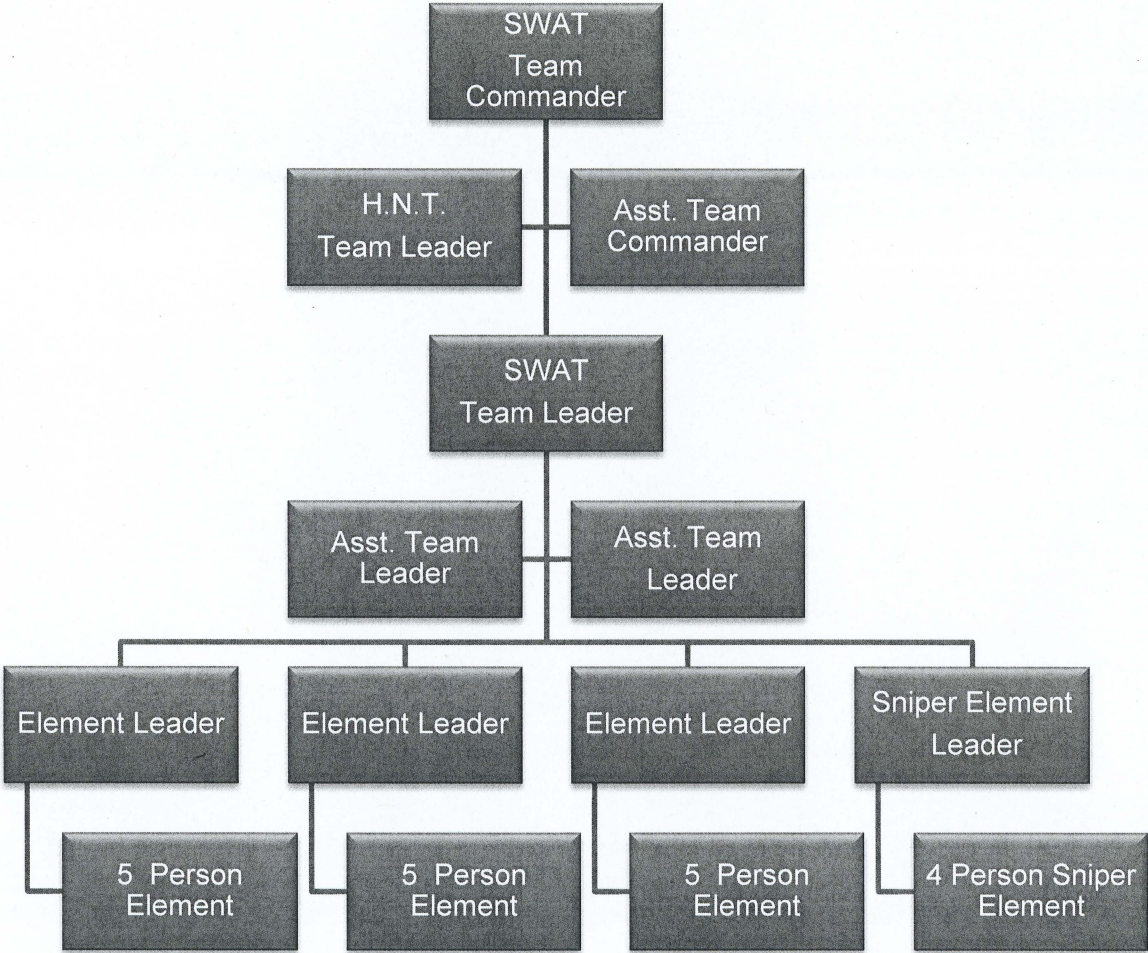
SWAT Team Commander

H.N.T. Team Leader

Asst. Team Commander

SWAT Team Leader

Asst. Team Leader

Asst. Team Leader

Element Leader

Element Leader

Element Leader

Sniper Element Leader

5 Person Element

5 Person Element

5 Person Element

4 Person Sniper Element